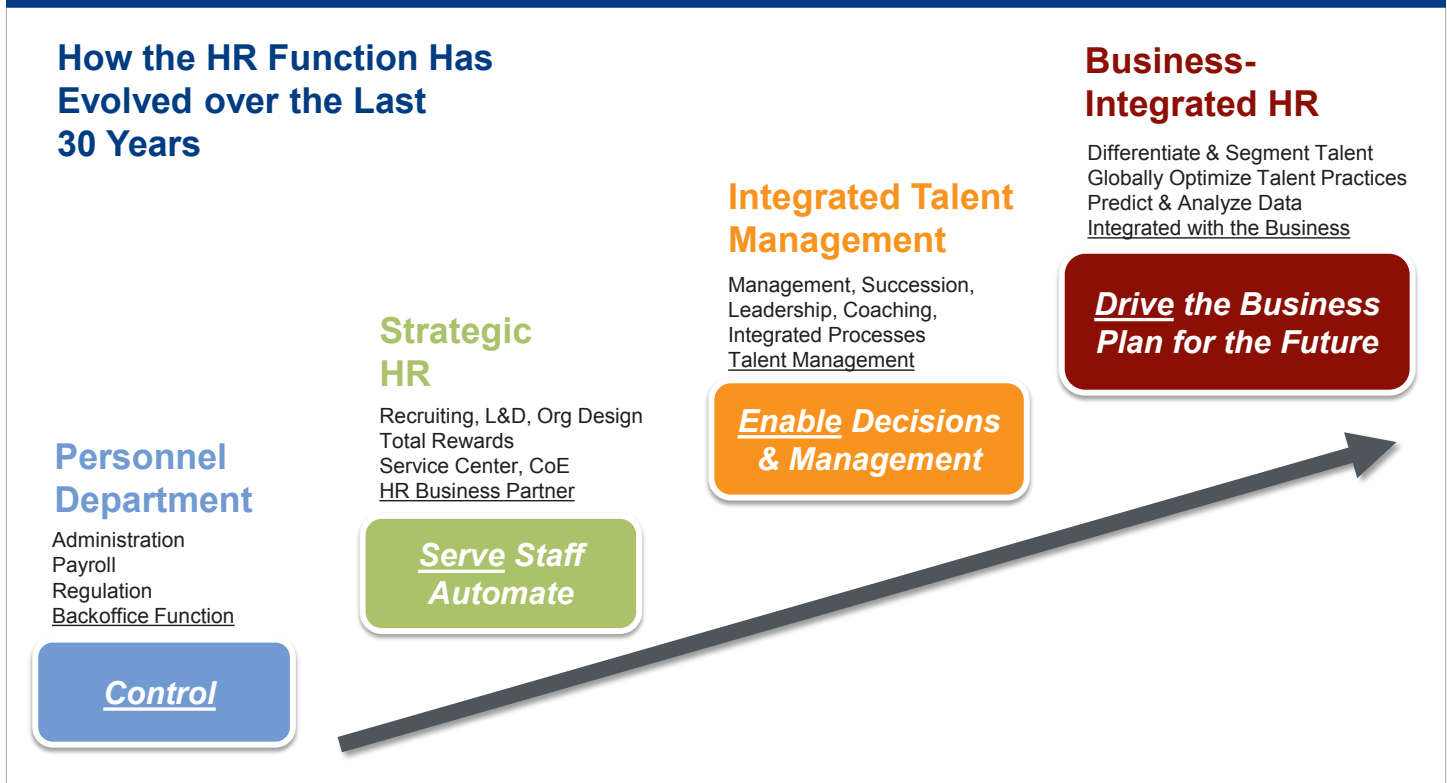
How the HR Function Has Evolved over the Last 30 Years

Personnel Department

Administration
Payroll
Regulation
Backoffice Function

Control

Strategic HR

Recruiting, L&D, Org Design
Total Rewards
Service Center, CoE
HR Business Partner

Serve Staff Automate

Integrated Talent Management

Management, Succession, Leadership, Coaching, Integrated Processes
Talent Management

Enable Decisions & Management

Business-Integrated HR

Differentiate & Segment Talent
Globally Optimize Talent Practices
Predict & Analyze Data
Integrated with the Business

Drive the Business Plan for the Future